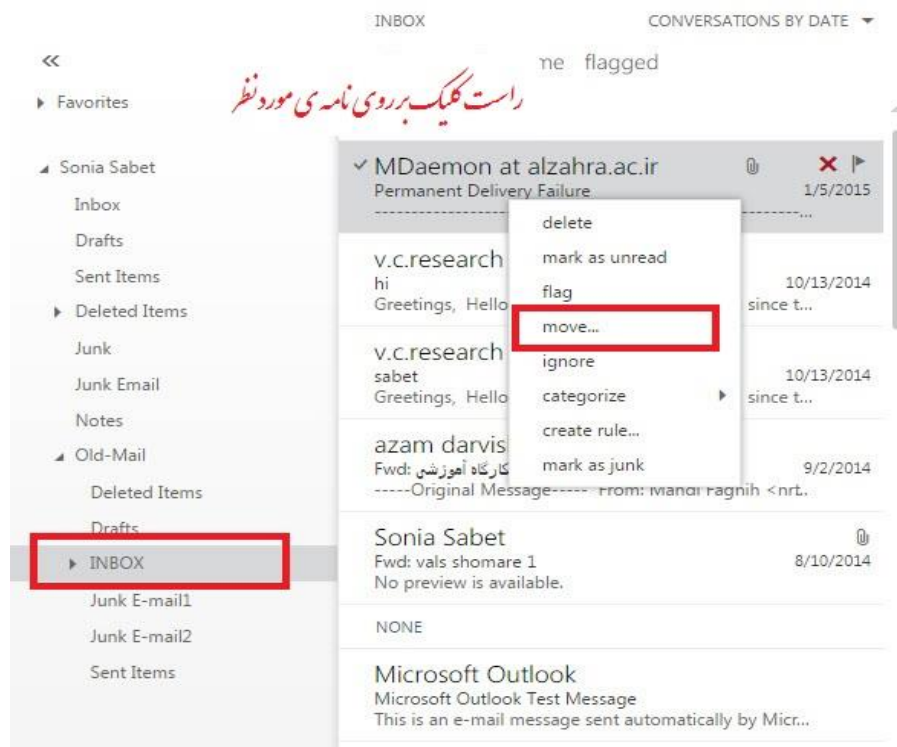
INBOX

CONVERSATIONS BY DATE

«

Favorites

راست کلیک بر روی نامه ی مورد نظر

me flagged

Sonia Sabet
Inbox
Drafts
Sent Items
Deleted Items
Junk
Junk Email
Notes
Old-Mail
Deleted Items
Drafts
INBOX
Junk E-mail1
Junk E-mail2
Sent Items

MDaemon at alzahra.ac.ir
Permanent Delivery Failure
1/5/2015

delete
mark as unread
flag
move...
ignore
categorize
create rule...
mark as junk

v.c.research
hi
Greetings, Hello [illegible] since t...
10/13/2014

v.c.research
sabet
Greetings, Hello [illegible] since t...
10/13/2014

azam darvis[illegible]
Fwd: کارگاه آموزشی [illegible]
-----Original Message----- From: Mahdi Faghih <nrt...
9/2/2014

Sonia Sabet
Fwd: vals shomare 1
No preview is available.
8/10/2014

NONE

Microsoft Outlook
Microsoft Outlook Test Message
This is an e-mail message sent automatically by Micr...